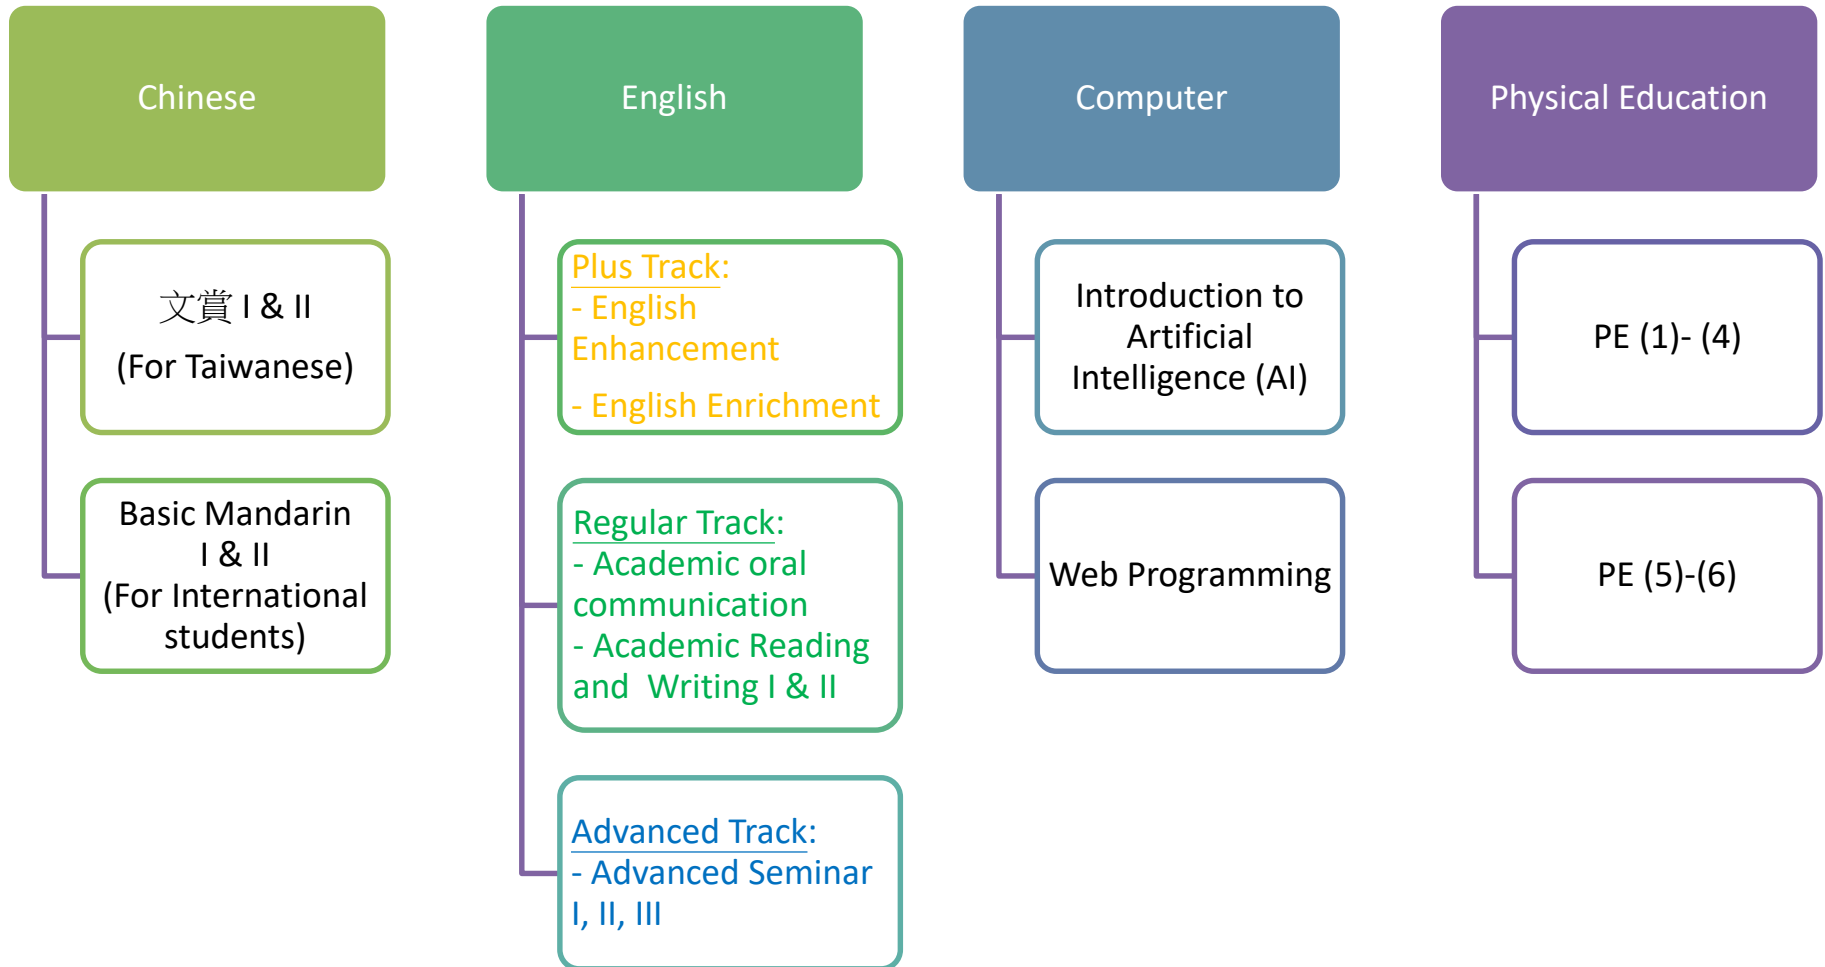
Chinese

文賞 I & II
(For Taiwanese)

Basic Mandarin I & II
(For International students)

English

Plus Track:
- English Enhancement
- English Enrichment

Regular Track:
- Academic oral communication
- Academic Reading and Writing I & II

Advanced Track:
- Advanced Seminar I, II, III

Computer

Introduction to Artificial Intelligence (AI)

Web Programming

Physical Education

PE (1)- (4)

PE (5)-(6)